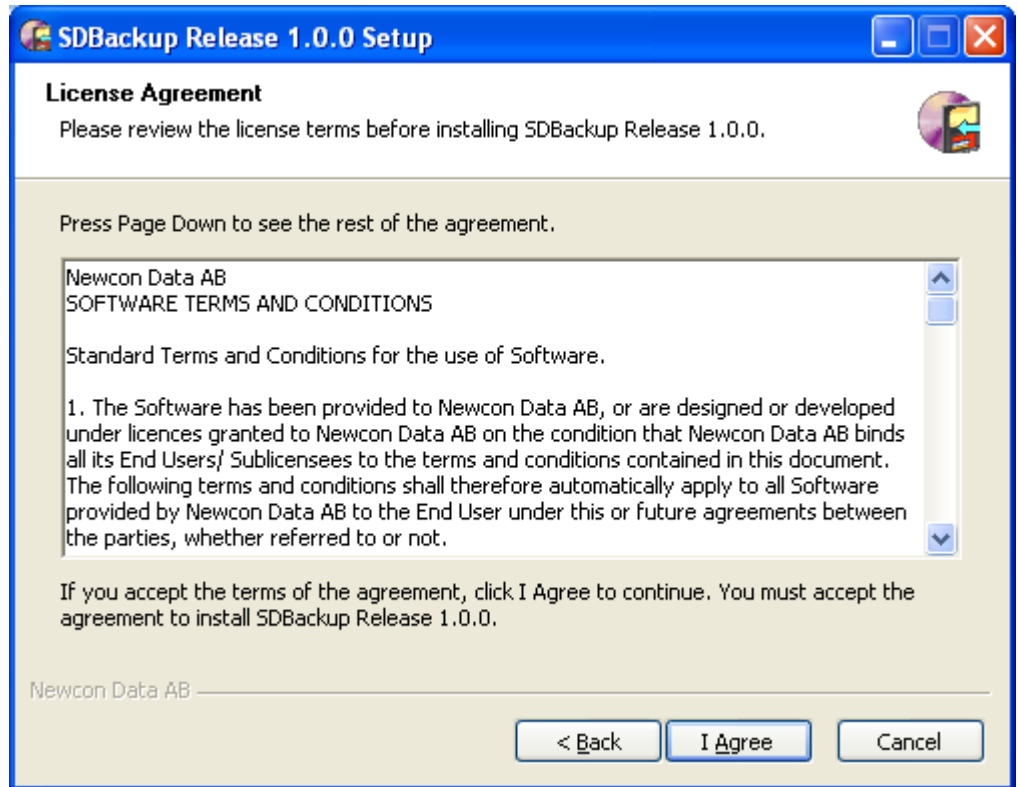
SDBackup Release 1.0.0 Setup

License Agreement
Please review the license terms before installing SDBackup Release 1.0.0.

Press Page Down to see the rest of the agreement.

Newcon Data AB
SOFTWARE TERMS AND CONDITIONS

Standard Terms and Conditions for the use of Software.

1. The Software has been provided to Newcon Data AB, or are designed or developed under licences granted to Newcon Data AB on the condition that Newcon Data AB binds all its End Users/ Sublicensees to the terms and conditions contained in this document. The following terms and conditions shall therefore automatically apply to all Software provided by Newcon Data AB to the End User under this or future agreements between the parties, whether referred to or not.

If you accept the terms of the agreement, click I Agree to continue. You must accept the agreement to install SDBackup Release 1.0.0.

Newcon Data AB

< Back
I Agree
Cancel